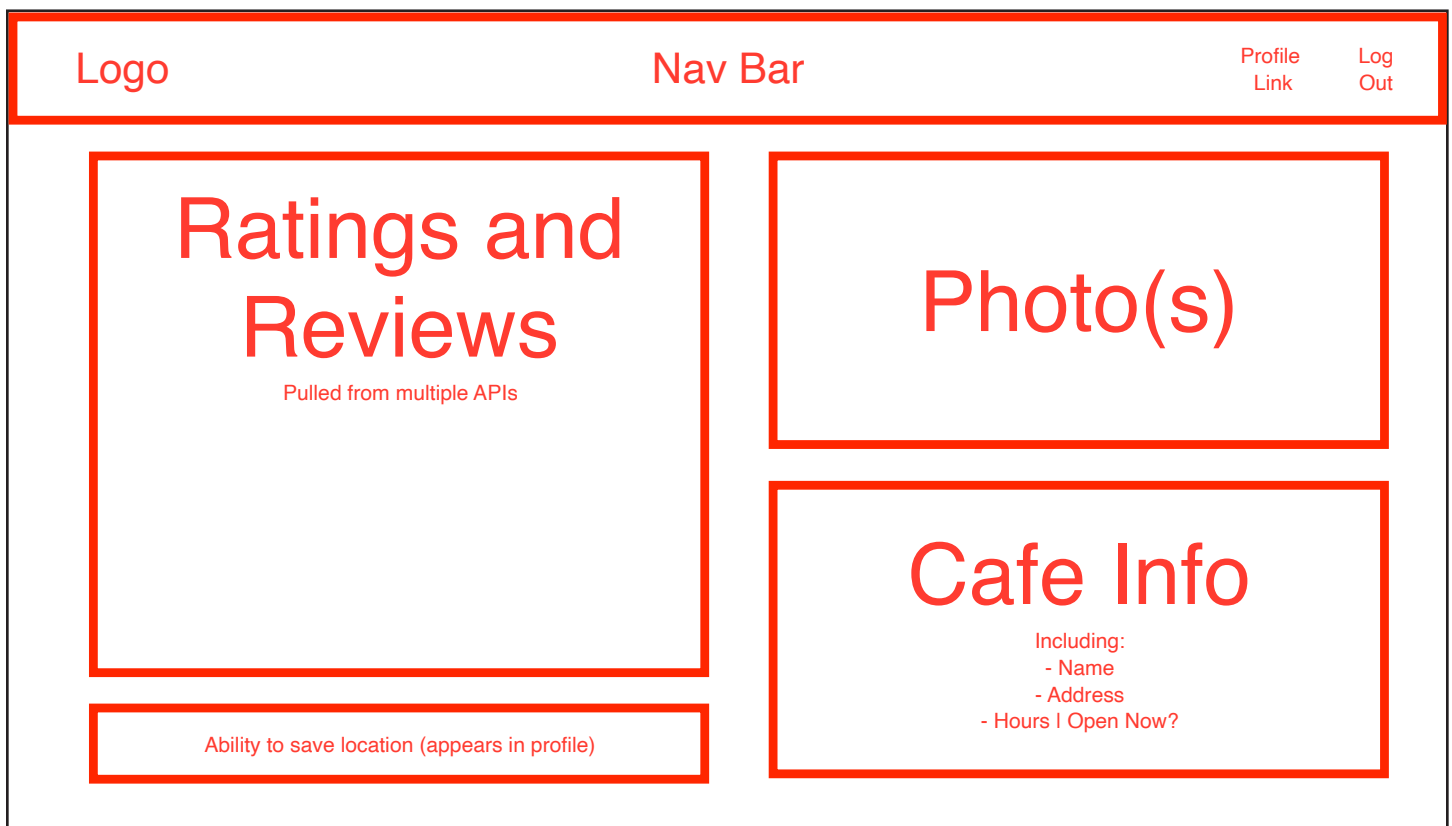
Logo

Nav Bar

Profile Link

Log Out

Ratings and Reviews

Pulled from multiple APIs

Ability to save location (appears in profile)

Photo(s)

Cafe Info

Including:
- Name
- Address
- Hours I Open Now?